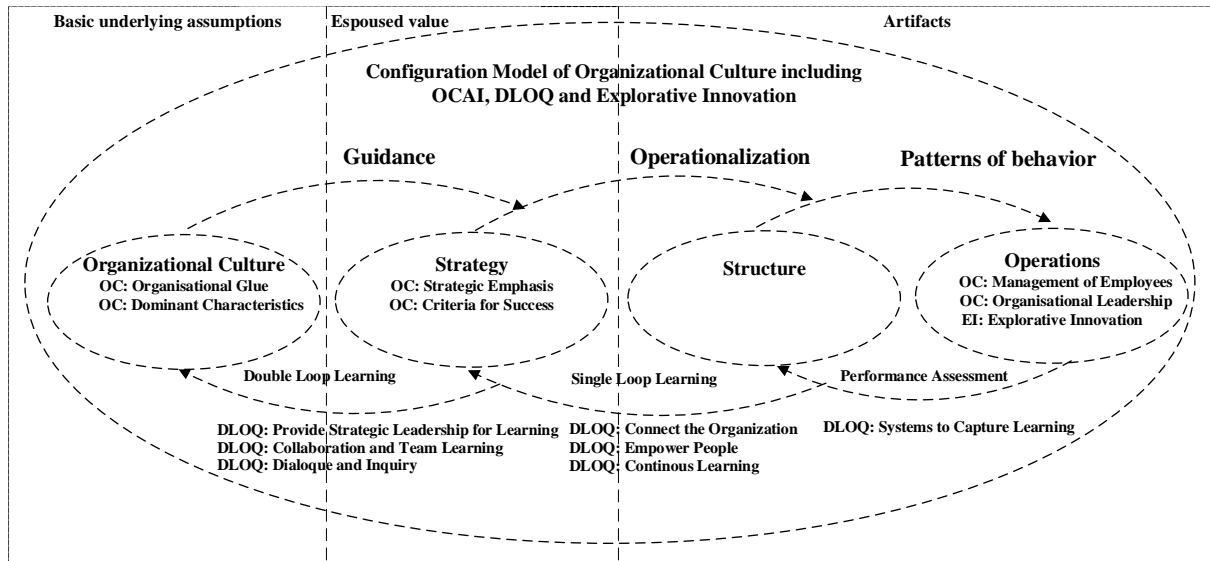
Basic underlying assumptions

Espoused value

Artifacts

Configuration Model of Organizational Culture including OCAI, DLOQ and Explorative Innovation

Guidance

Operationalization

Patterns of behavior

Organizational Culture
OC: Organisational Glue
OC: Dominant Characteristics

Strategy
OC: Strategic Emphasis
OC: Criteria for Success

Structure

Operations
OC: Management of Employees
OC: Organisational Leadership
EI: Explorative Innovation

Double Loop Learning

Single Loop Learning

Performance Assessment

DLOQ: Provide Strategic Leadership for Learning
DLOQ: Collaboration and Team Learning
DLOQ: Dialoque and Inquiry

DLOQ: Connect the Organization
DLOQ: Empower People
DLOQ: Continous Learning

DLOQ: Systems to Capture Learning